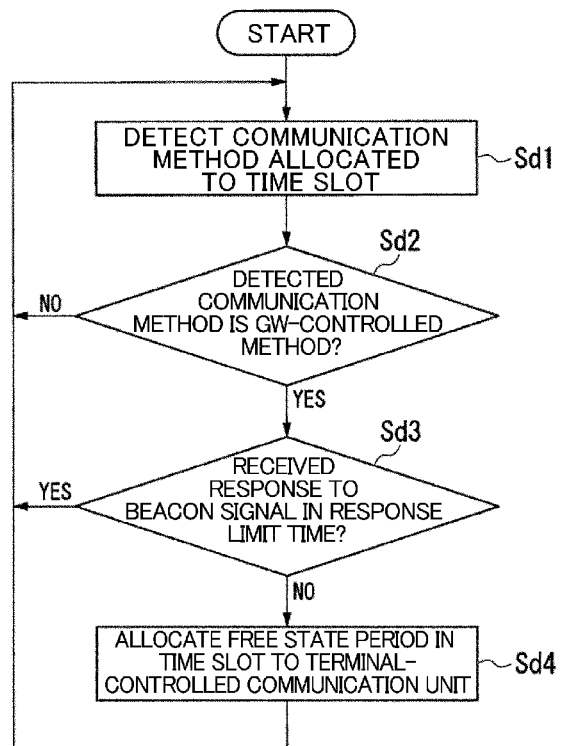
START

DETECT COMMUNICATION METHOD ALLOCATED TO TIME SLOT

Sd1

Sd2

DETECTED COMMUNICATION METHOD IS GW-CONTROLLED METHOD?

NO

YES

Sd3

RECEIVED RESPONSE TO BEACON SIGNAL IN RESPONSE LIMIT TIME?

YES

NO

ALLOCATE FREE STATE PERIOD IN TIME SLOT TO TERMINAL-CONTROLLED COMMUNICATION UNIT

Sd4